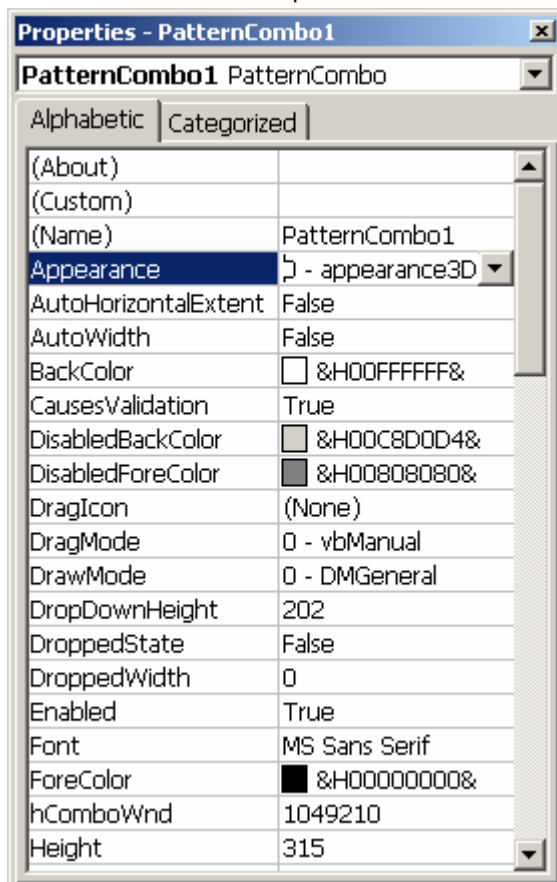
Properties - PatternCombo1

PatternCombo1 PatternCombo

Alphabetic | Categorized

| | |
|---|---|
| (About) | |
| (Custom) | |
| (Name) | PatternCombo1 |
| Appearance | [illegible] - appearance3D |
| AutoHorizontalExtent | False |
| AutoWidth | False |
| BackColor | &H00FFFFFF& |
| CausesValidation | True |
| DisabledBackColor | &H00C8D0D4& |
| DisabledForeColor | &H00808080& |
| DragIcon | (None) |
| DragMode | 0 - vbManual |
| DrawMode | 0 - DMGeneral |
| DropDownHeight | 202 |
| DroppedState | False |
| DroppedWidth | 0 |
| Enabled | True |
| Font | MS Sans Serif |
| ForeColor | &H00000000& |
| hComboWnd | 1049210 |
| Height | 315 |